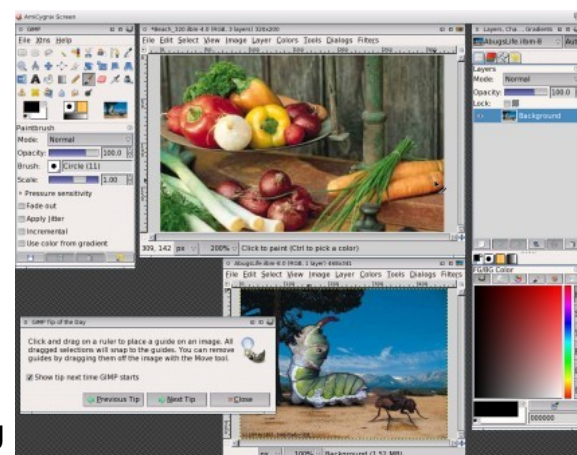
AmiCygnix Screen

GIMP
File Xtns Help

Paintbrush
Mode: Normal
Opacity: 100.0
Brush: Circle (11)
Scale: 1.00
Pressure sensitivity
Fade out
Apply Jitter
Incremental
Use color from gradient

*Beach_320.iff-4.0 (RGB, 3 layers) 320x200
File Edit Select View Image Layer Colors Tools Dialogs Filters
309, 142 px 200% Click to paint (Ctrl to pick a color)

Layers, Cha... Gradients
AbugsLife.ilbm-8
Layers
Mode: Normal
Opacity: 100.0
Lock:
Background

FG/BG Color
000000

AbugsLife.ilbm-6.0 (RGB, 1 layer) 448x341
File Edit Select View Image Layer Colors Tools Dialogs Filters
px 100% Background (1.53 MB)

GIMP Tip of the Day
Click and drag on a ruler to place a guide on an image. All dragged selections will snap to the guides. You can remove guides by dragging them off the image with the Move tool.
Show tip next time GIMP starts
Previous Tip Next Tip Close